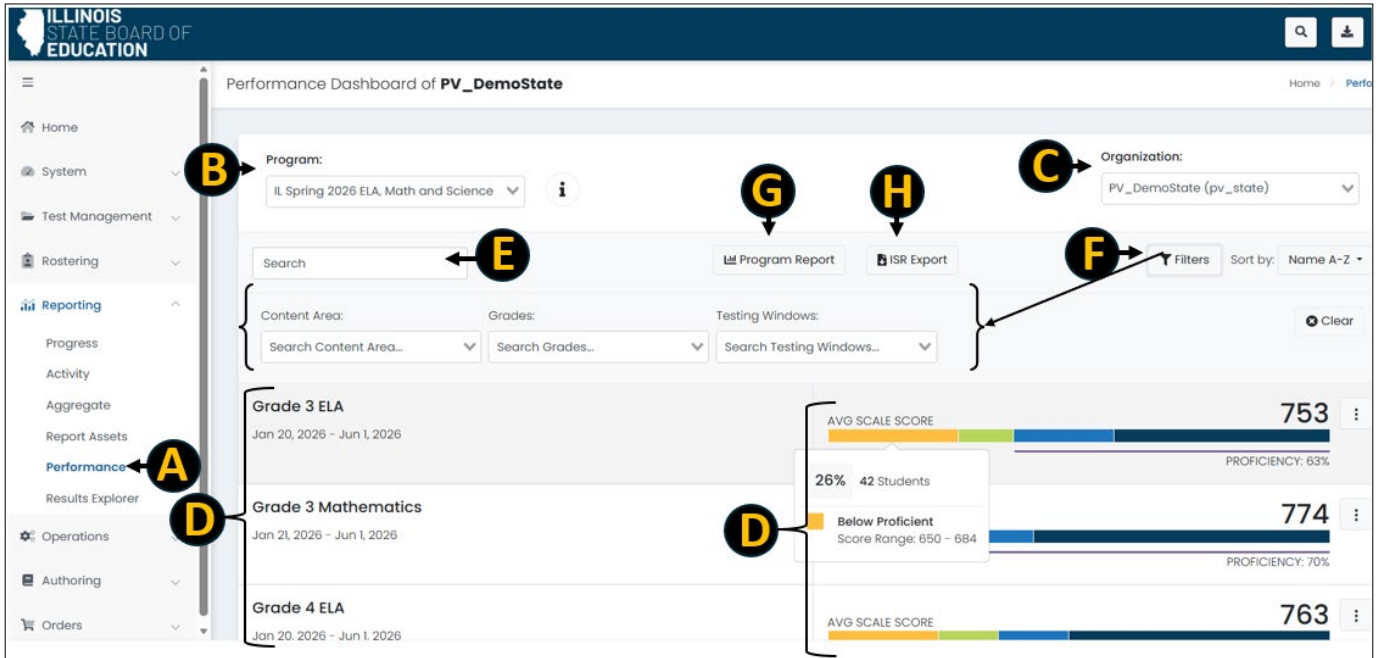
ILLINOIS STATE BOARD OF EDUCATION

Home
System
Test Management
Rostering
Reporting
Progress
Activity
Aggregate
Report Assets
Performance
Results Explorer
Operations
Authoring
Orders

Performance Dashboard of PV_DemoState

Home > Perfo

Program:
IL Spring 2026 ELA, Math and Science

Organization:
PV_DemoState (pv_state)

Search

Program Report

ISR Export

Filters

Sort by: Name A-Z

Content Area:
Search Content Area...

Grades:
Search Grades...

Testing Windows:
Search Testing Windows...

Clear

Grade 3 ELA
Jan 20, 2026 - Jun 1, 2026

AVG SCALE SCORE
753
PROFICIENCY: 63%

26% 42 Students
Below Proficient
Score Range: 650 - 684

Grade 3 Mathematics
Jan 21, 2026 - Jun 1, 2026

774
PROFICIENCY: 70%

Grade 4 ELA
Jan 20, 2026 - Jun 1, 2026

AVG SCALE SCORE
763

A
B
C
D
D
E
F
G
H